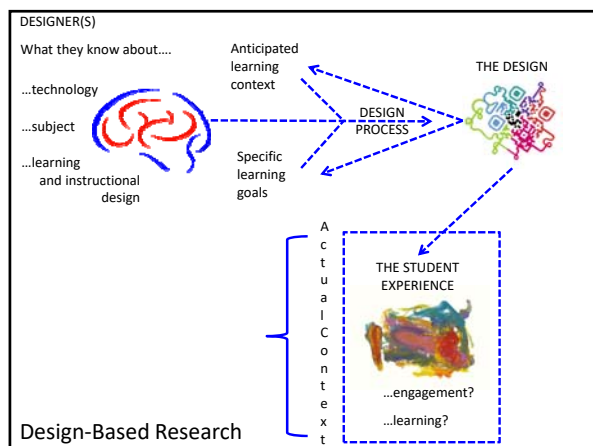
DESIGNER(S)

What they know about….

…technology

…subject

…learning and instructional design

Anticipated learning context

DESIGN PROCESS

Specific learning goals

THE DESIGN

A c t u a l C o n t e x t

THE STUDENT EXPERIENCE

…engagement?

…learning?

Design-Based Research